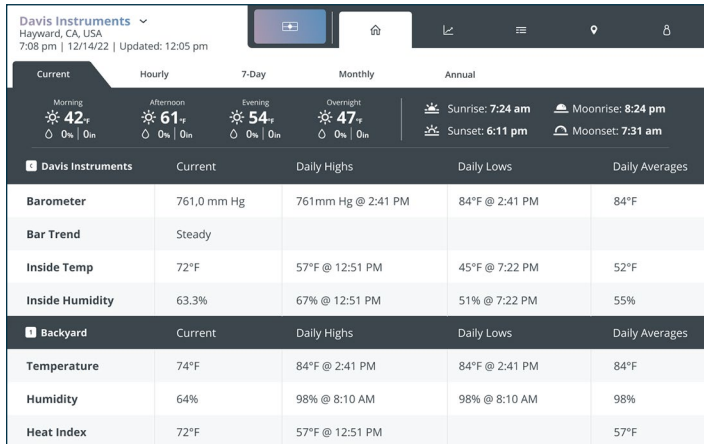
Davis Instruments
Hayward, CA, USA
7:08 pm | 12/14/22 | Updated: 12:05 pm

Current Hourly 7-Day Monthly Annual

Morning 42°F 0% | 0in
Afternoon 61°F 0% | 0in
Evening 54°F 0% | 0in
Overnight 47°F 0% | 0in

Sunrise: 7:24 am
Sunset: 6:11 pm
Moonrise: 8:24 pm
Moonset: 7:31 am

| Davis Instruments | Current | Daily Highs | Daily Lows | Daily Averages |
|---|---|---|---|---|
| Barometer | 761,0 mm Hg | 761mm Hg @ 2:41 PM | 84°F @ 2:41 PM | 84°F |
| Bar Trend | Steady | | | |
| Inside Temp | 72°F | 57°F @ 12:51 PM | 45°F @ 7:22 PM | 52°F |
| Inside Humidity | 63.3% | 67% @ 12:51 PM | 51% @ 7:22 PM | 55% |

| 1 Backyard | Current | Daily Highs | Daily Lows | Daily Averages |
|---|---|---|---|---|
| Temperature | 74°F | 84°F @ 2:41 PM | 84°F @ 2:41 PM | 84°F |
| Humidity | 64% | 98% @ 8:10 AM | 98% @ 8:10 AM | 98% |
| Heat Index | 72°F | 57°F @ 12:51 PM | | 57°F |